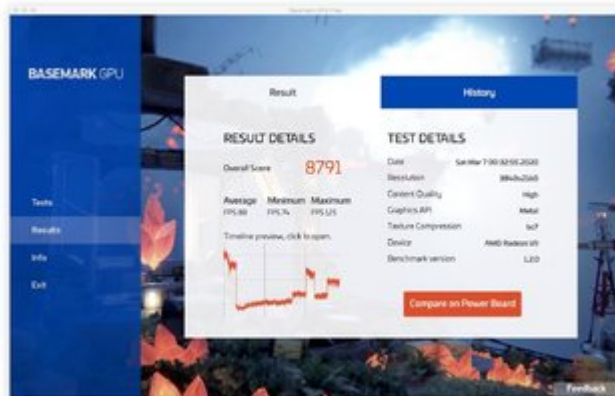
Basemark GPU

BASEMARK GPU

Tests
Results
Info
Exit

Result
History

RESULT DETAILS

Overall Score 8791

Average FPS 88
Minimum FPS 74
Maximum FPS 125

Timeline preview, click to open.

TEST DETAILS

Date Sat Mar 7 00:32:55 2020
Resolution 3840x2160
Content Quality High
Graphics API Metal
Texture Compression bc7
Device AMD Radeon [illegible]
Benchmark version 1.2.0

Compare on Power Board

Feedback